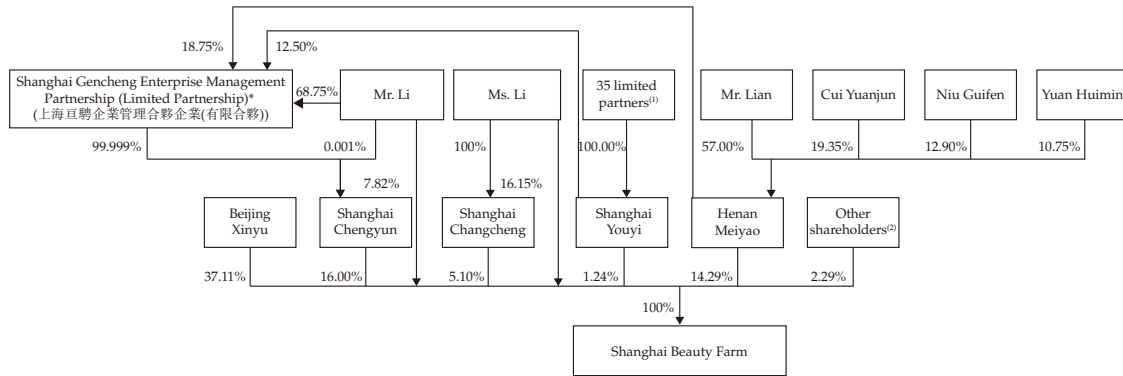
18.75%

12.50%

Shanghai Gencheng Enterprise Management Partnership (Limited Partnership)* (上海亘聘企業管理合夥企業(有限合夥))

68.75%

Mr. Li

Ms. Li

35 limited partners$^{(1)}$

Mr. Lian

Cui Yuanjun

Niu Guifen

Yuan Huimin

99.999%

0.001%

100%

100.00%

57.00%

19.35%

12.90%

10.75%

7.82%

16.15%

Beijing Xinyu

Shanghai Chengyun

Shanghai Changcheng

Shanghai Youyi

Henan Meiyao

Other shareholders$^{(2)}$

37.11%

16.00%

5.10%

1.24%

14.29%

2.29%

100%

Shanghai Beauty Farm